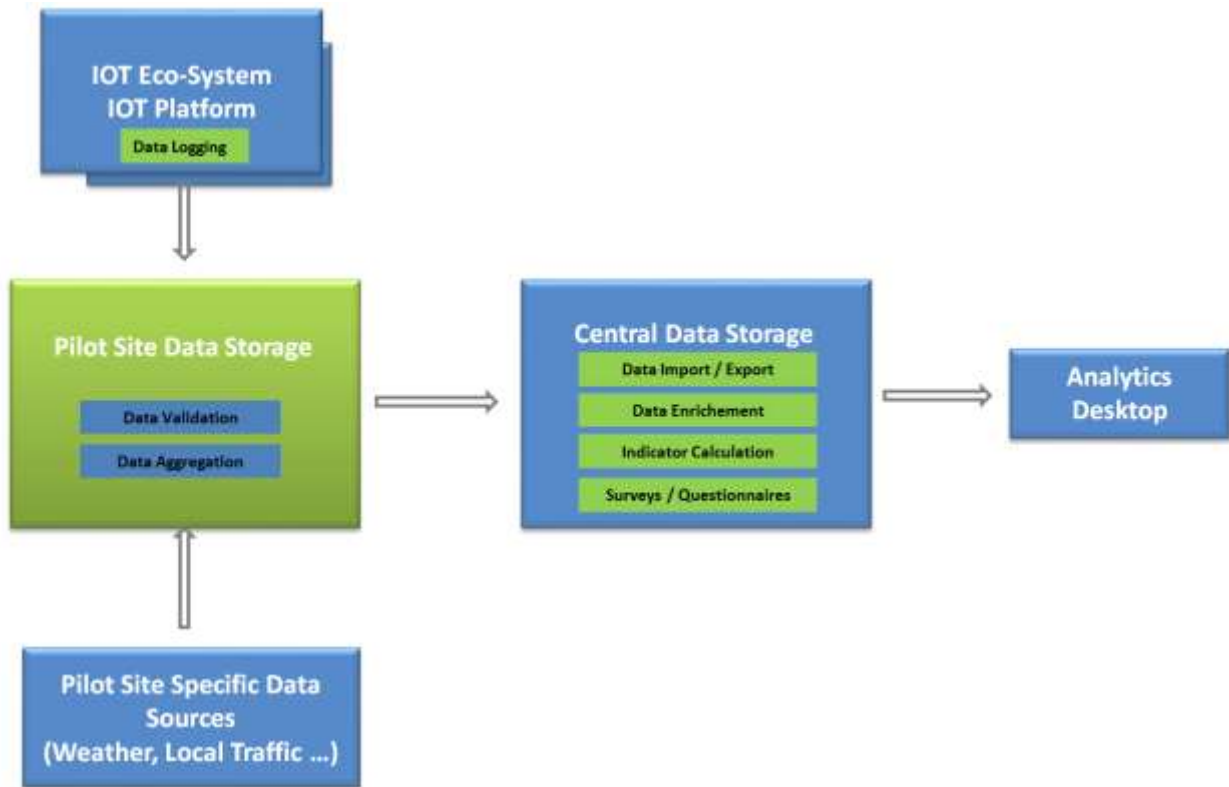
IOT Eco-System
IOT Platform

Data Logging

Pilot Site Data Storage

Data Validation

Data Aggregation

Central Data Storage

Data Import / Export

Data Enrichement

Indicator Calculation

Surveys / Questionnaires

Analytics Desktop

Pilot Site Specific Data Sources (Weather, Local Traffic ...)